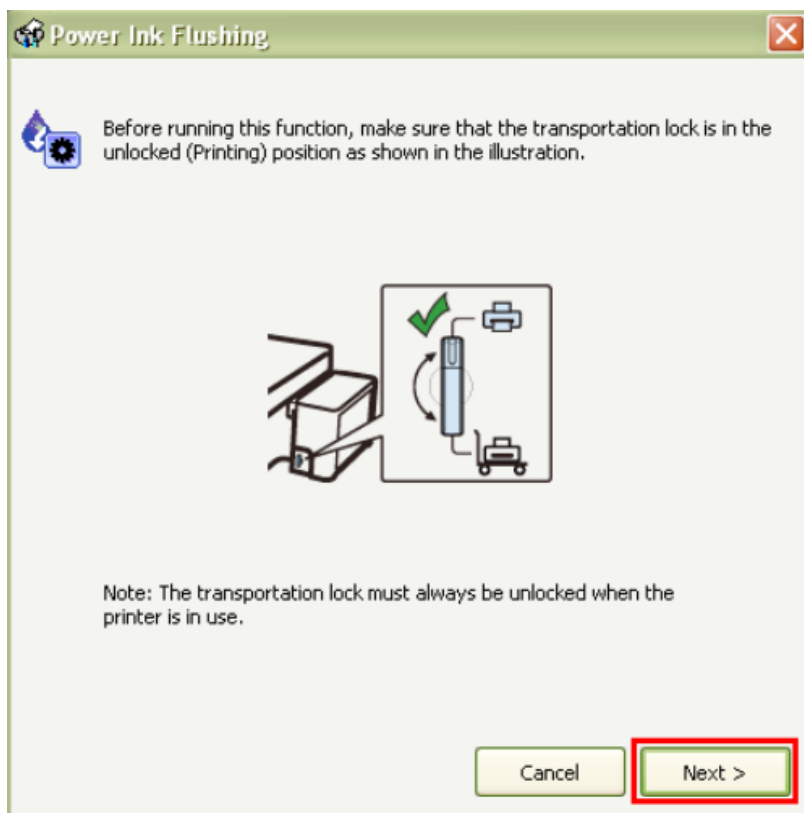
Power Ink Flushing

Before running this function, make sure that the transportation lock is in the unlocked (Printing) position as shown in the illustration.

Note: The transportation lock must always be unlocked when the printer is in use.

Cancel

Next >